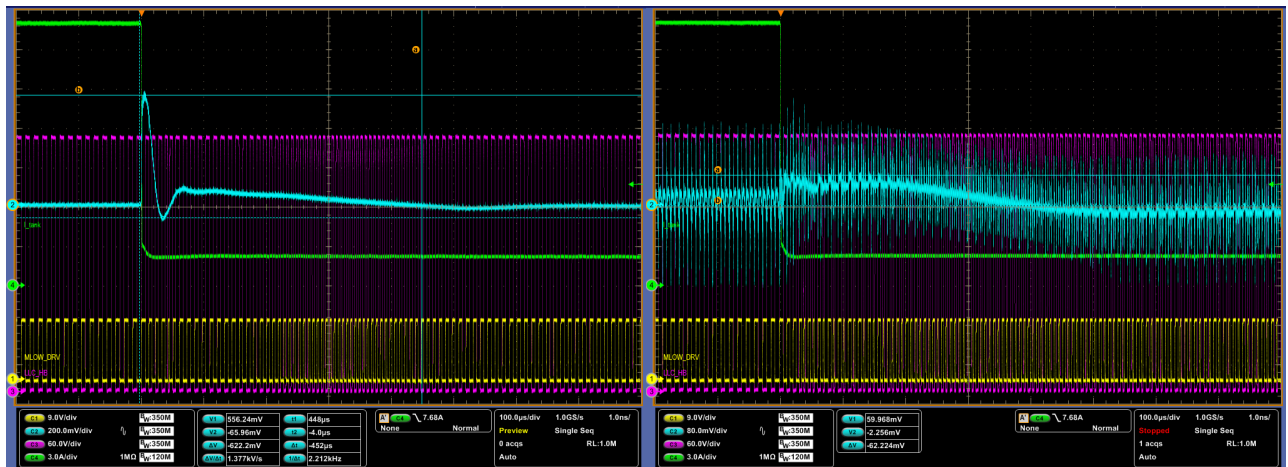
a
b
2
I_tank
4
MLOW_DRV
LC_HS
1
3

C1 9.0V/div B_W:350M
C2 200.0mV/div B_W:350M
C3 60.0V/div B_W:350M
C4 3.0A/div 1MΩ B_W:120M

V1 556.24mV
V2 -65.96mV
ΔV -622.2mV
ΔV/Δt 1.377kV/s

t1 448μs
t2 -4.0μs
Δt -452μs
1/Δt 2.212kHz

A' C4 ╲ 7.68A
None Normal

100.0μs/div 1.0GS/s 1.0ns/
Preview Single Seq
0 acqs RL:1.0M
Auto

a
b
2
I_tank
4
MLOW_DRV
LC_HS
1
3

C1 9.0V/div B_W:350M
C2 80.0mV/div B_W:350M
C3 60.0V/div B_W:350M
C4 3.0A/div 1MΩ B_W:120M

V1 59.968mV
V2 -2.256mV
ΔV -62.224mV

A' C4 ╲ 7.68A
None Normal

100.0μs/div 1.0GS/s 1.0ns/
Stopped Single Seq
1 acqs RL:1.0M
Auto